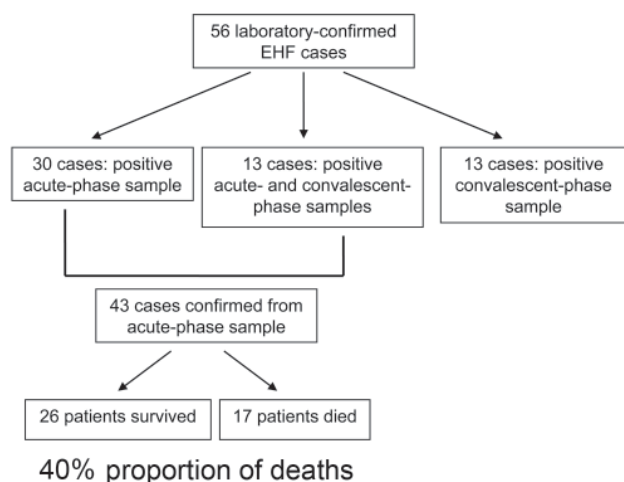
56 laboratory-confirmed EHF cases

30 cases: positive acute-phase sample

13 cases: positive acute- and convalescent-phase samples

13 cases: positive convalescent-phase sample

43 cases confirmed from acute-phase sample

26 patients survived

17 patients died

40% proportion of deaths